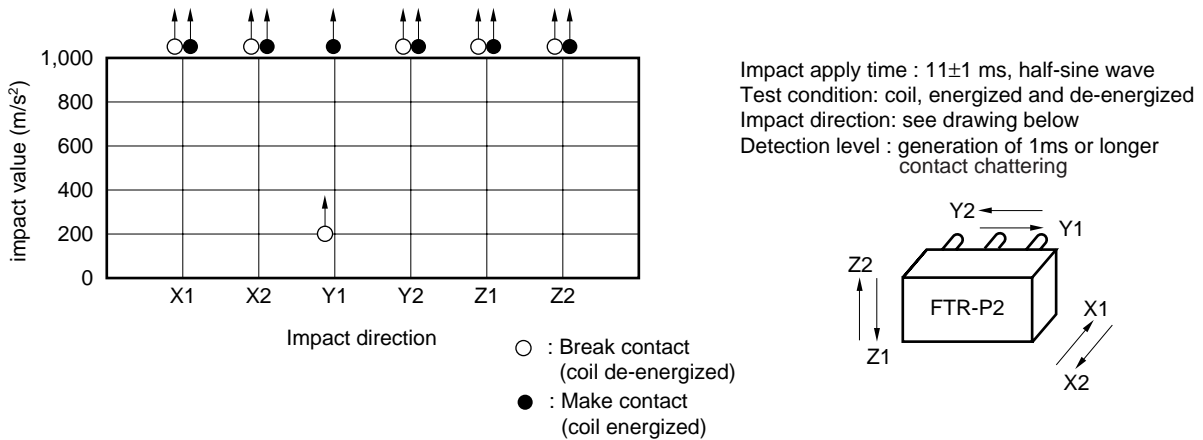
1,000
800
600
400
200
0

impact value (m/s$^2$)

X1 X2 Y1 Y2 Z1 Z2

Impact direction

○ : Break contact (coil de-energized)
● : Make contact (coil energized)

Impact apply time : 11±1 ms, half-sine wave
Test condition: coil, energized and de-energized
Impact direction: see drawing below
Detection level : generation of 1ms or longer contact chattering

Y2
Y1
Z2
Z1
FTR-P2
X1
X2